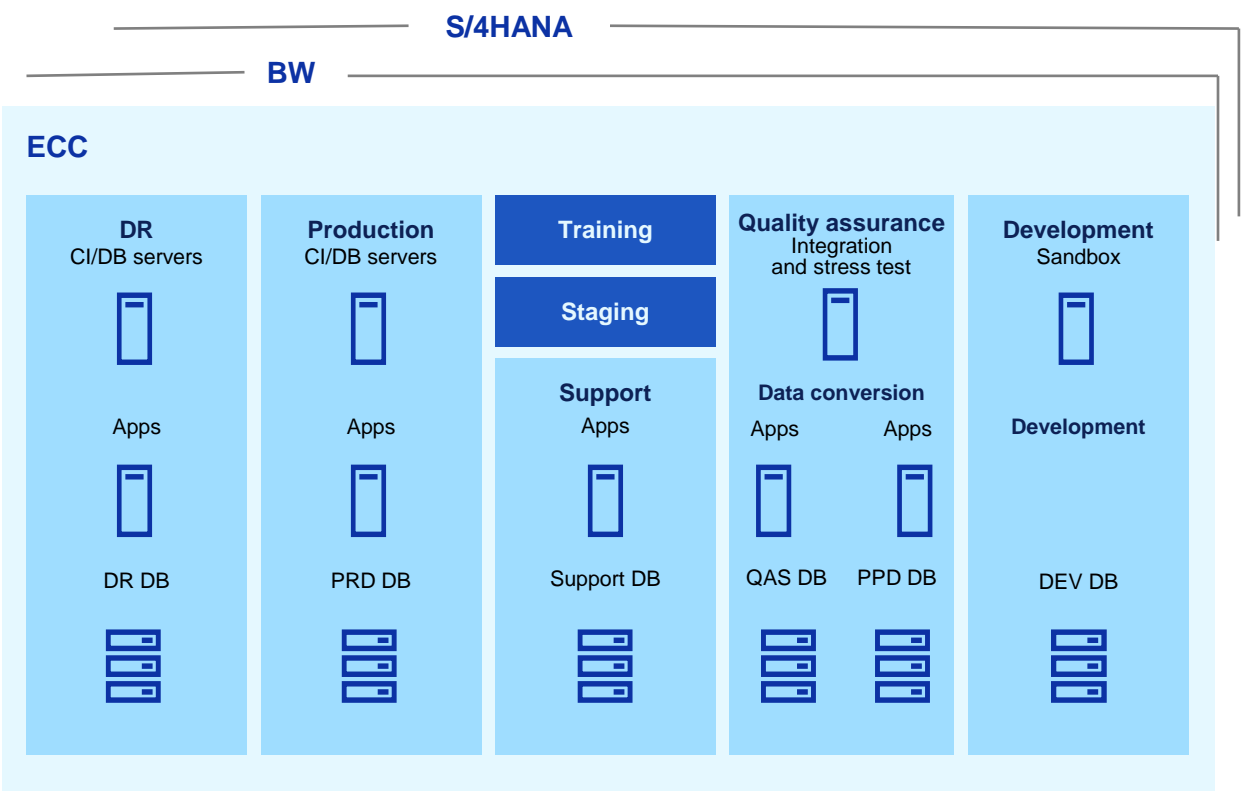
S/4HANA

BW

ECC

DR
CI/DB servers

Apps

DR DB

Production
CI/DB servers

Apps

PRD DB

Training

Staging

Support
Apps

Support DB

Quality assurance
Integration
and stress test

Data conversion

Apps

Apps

QAS DB

PPD DB

Development
Sandbox

Development

DEV DB